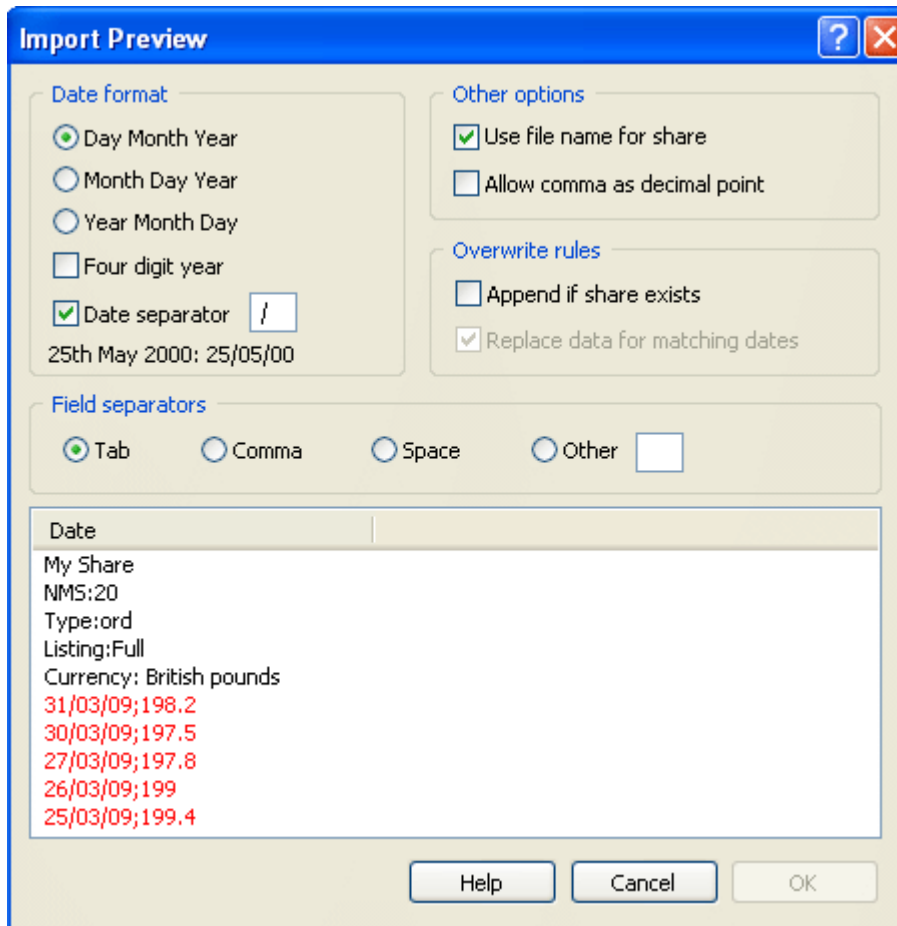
Import Preview

?

Date format

Day Month Year

Month Day Year

Year Month Day

Four digit year

Date separator /

25th May 2000: 25/05/00

Other options

Use file name for share

Allow comma as decimal point

Overwrite rules

Append if share exists

Replace data for matching dates

Field separators

Tab Comma Space Other

Date

My Share
NMS:20
Type:ord
Listing:Full
Currency: British pounds
31/03/09;198.2
30/03/09;197.5
27/03/09;197.8
26/03/09;199
25/03/09;199.4

Help Cancel OK